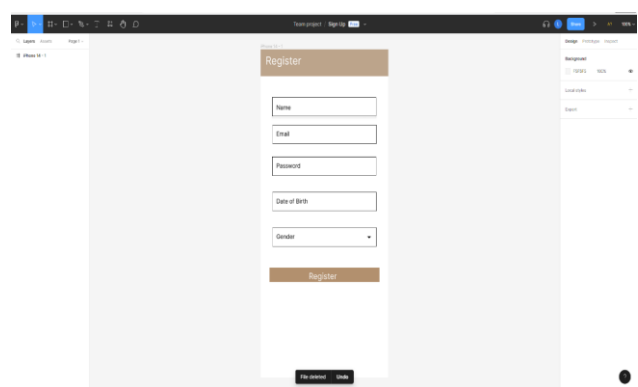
Team project / Sign Up

Share

Layers Assets

Page 1

iPhone 14 - 1

iPhone 14 - 1

Register

Name

Email

Password

Date of Birth

Gender

Register

File deleted Undo

Design Prototype Inspect

Background

F5F5F5 100%

Local styles

Export

?